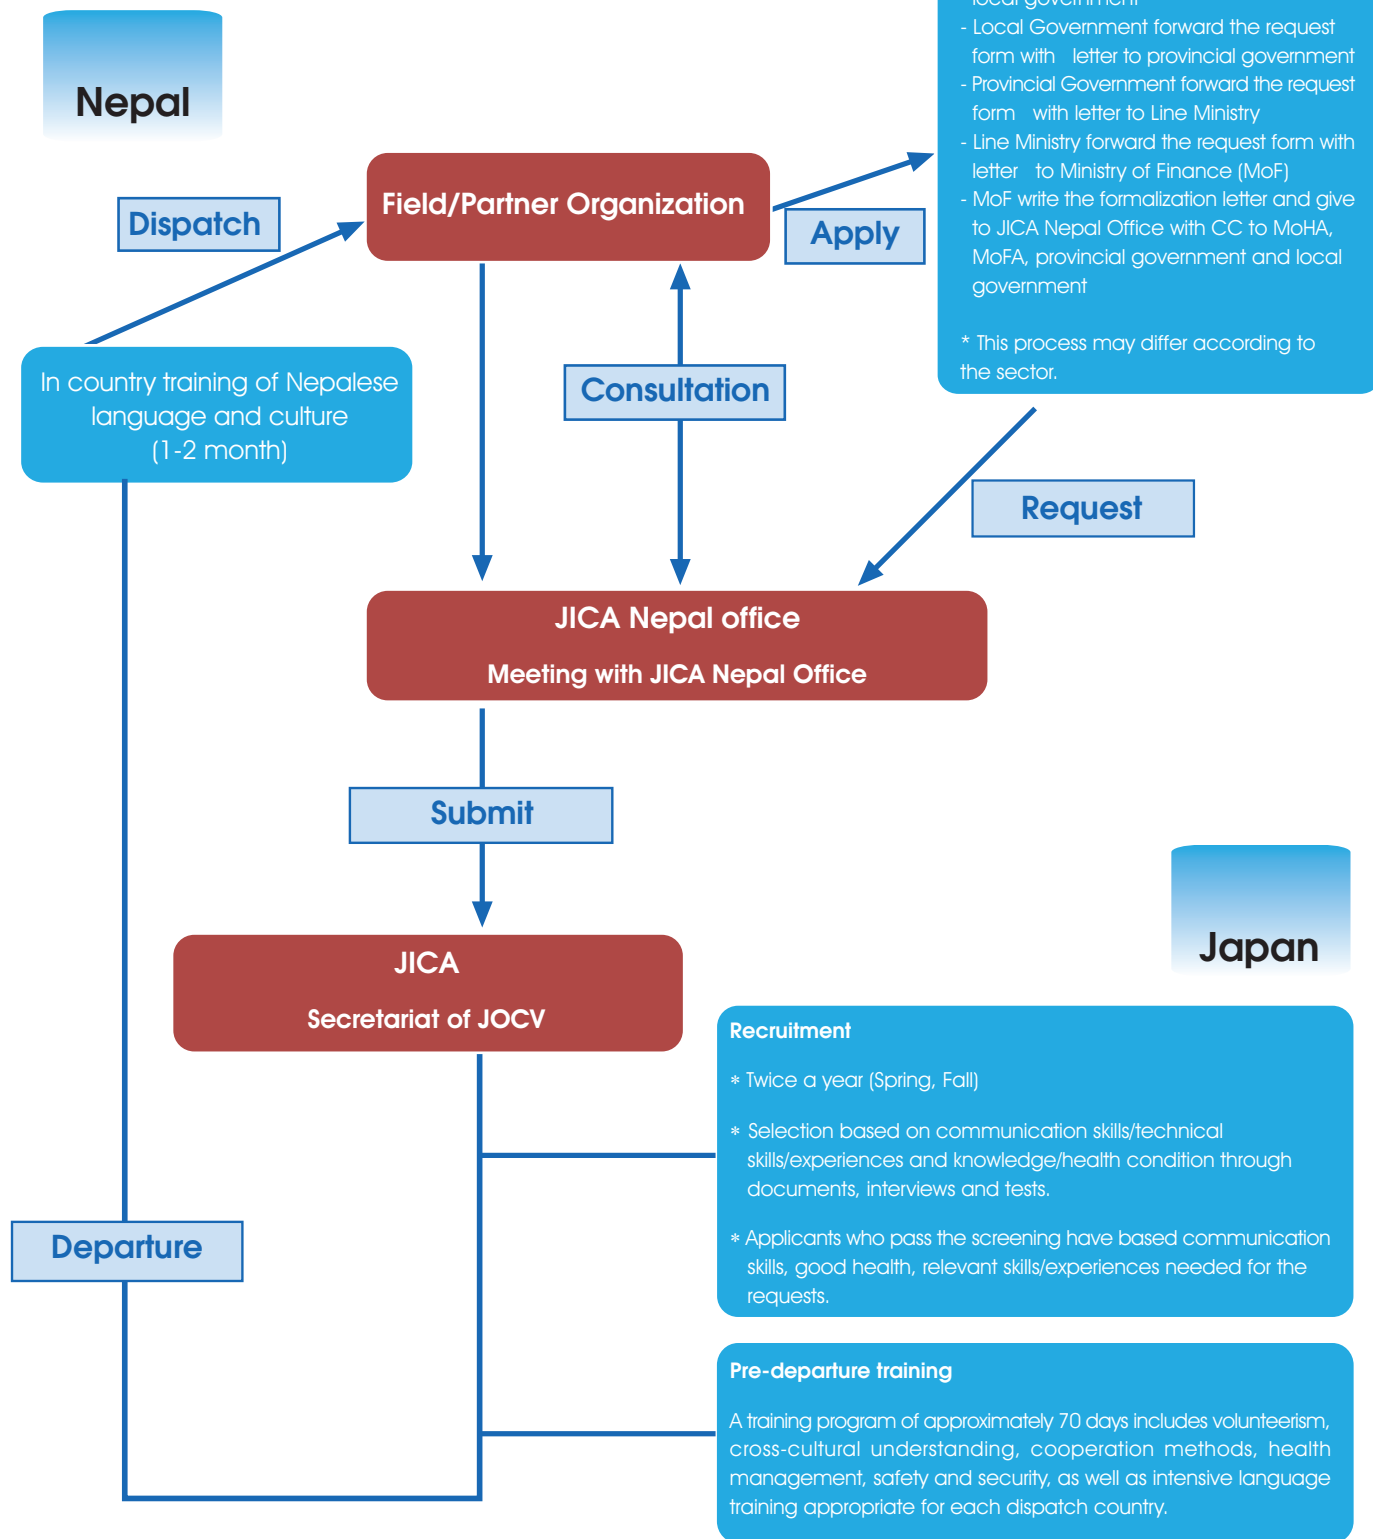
Nepal

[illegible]

- Local Government forward the request form with letter to provincial government
- Provincial Government forward the request form with letter to Line Ministry
- Line Ministry forward the request form with letter to Ministry of Finance (MoF)
- MoF write the formalization letter and give to JICA Nepal Office with CC to MoHA, MoFA, provincial government and local government

* This process may differ according to the sector.

Dispatch

Field/Partner Organization

Apply

In country training of Nepalese language and culture (1-2 month)

Consultation

Request

JICA Nepal office

Meeting with JICA Nepal Office

Submit

Japan

JICA

Secretariat of JOCV

Recruitment

* Twice a year (Spring, Fall)

* Selection based on communication skills/technical skills/experiences and knowledge/health condition through documents, interviews and tests.

* Applicants who pass the screening have based communication skills, good health, relevant skills/experiences needed for the requests.

Departure

Pre-departure training

A training program of approximately 70 days includes volunteerism, cross-cultural understanding, cooperation methods, health management, safety and security, as well as intensive language training appropriate for each dispatch country.